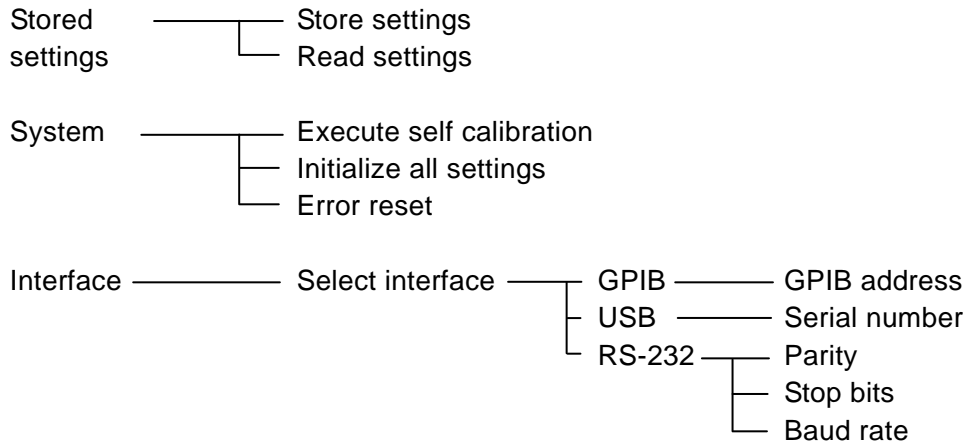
Stored settings

Store settings
Read settings

System

Execute self calibration
Initialize all settings
Error reset

Interface

Select interface

GPIB
USB
RS-232

GPIB address
Serial number
Parity
Stop bits
Baud rate